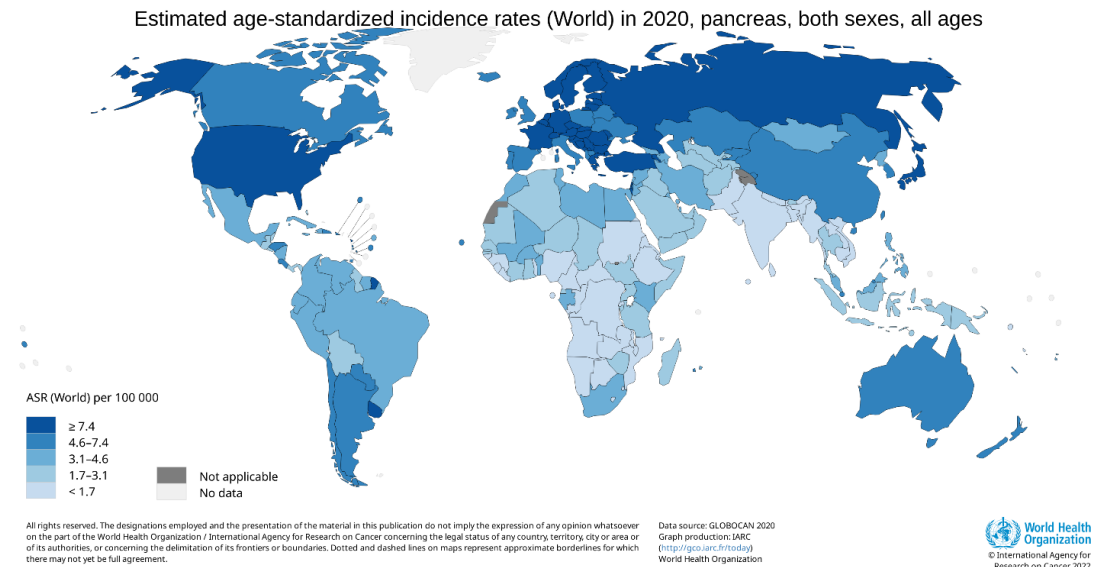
Estimated age-standardized incidence rates (World) in 2020, pancreas, both sexes, all ages

ASR (World) per 100 000

≥ 7.4
4.6–7.4
3.1–4.6
1.7–3.1
< 1.7

Not applicable
No data

All rights reserved. The designations employed and the presentation of the material in this publication do not imply the expression of any opinion whatsoever on the part of the World Health Organization / International Agency for Research on Cancer concerning the legal status of any country, territory, city or area or of its authorities, or concerning the delimitation of its frontiers or boundaries. Dotted and dashed lines on maps represent approximate borderlines for which there may not yet be full agreement.

Data source: GLOBOCAN 2020
Graph production: IARC
(http://gco.iarc.fr/today)
World Health Organization

World Health Organization

© International Agency for Research on Cancer 2022